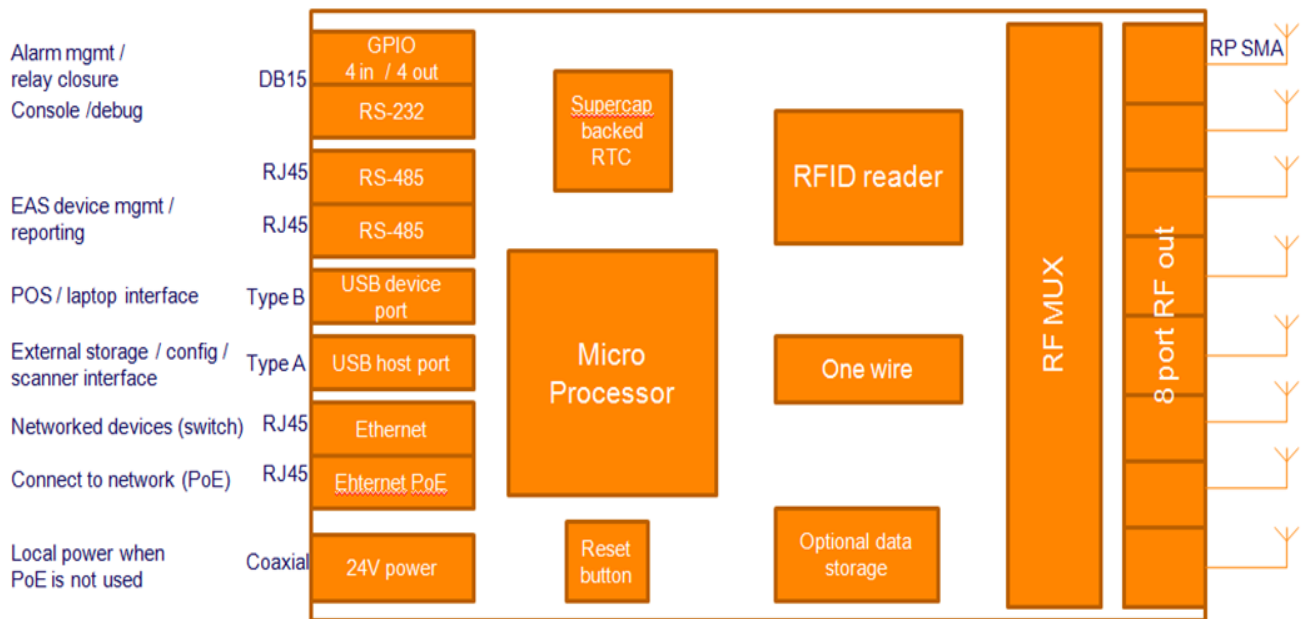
Alarm mgmt / relay closure

Console /debug

EAS device mgmt / reporting

POS / laptop interface

External storage / config / scanner interface

Networked devices (switch)

Connect to network (PoE)

Local power when PoE is not used

DB15

RJ45

RJ45

Type B

Type A

RJ45

RJ45

Coaxial

GPIO 4 in / 4 out

RS-232

RS-485

RS-485

USB device port

USB host port

Ethernet

Ehternet PoE

24V power

Supercap backed RTC

Micro Processor

Reset button

RFID reader

One wire

Optional data storage

RF MUX

8 port RF out

RP SMA